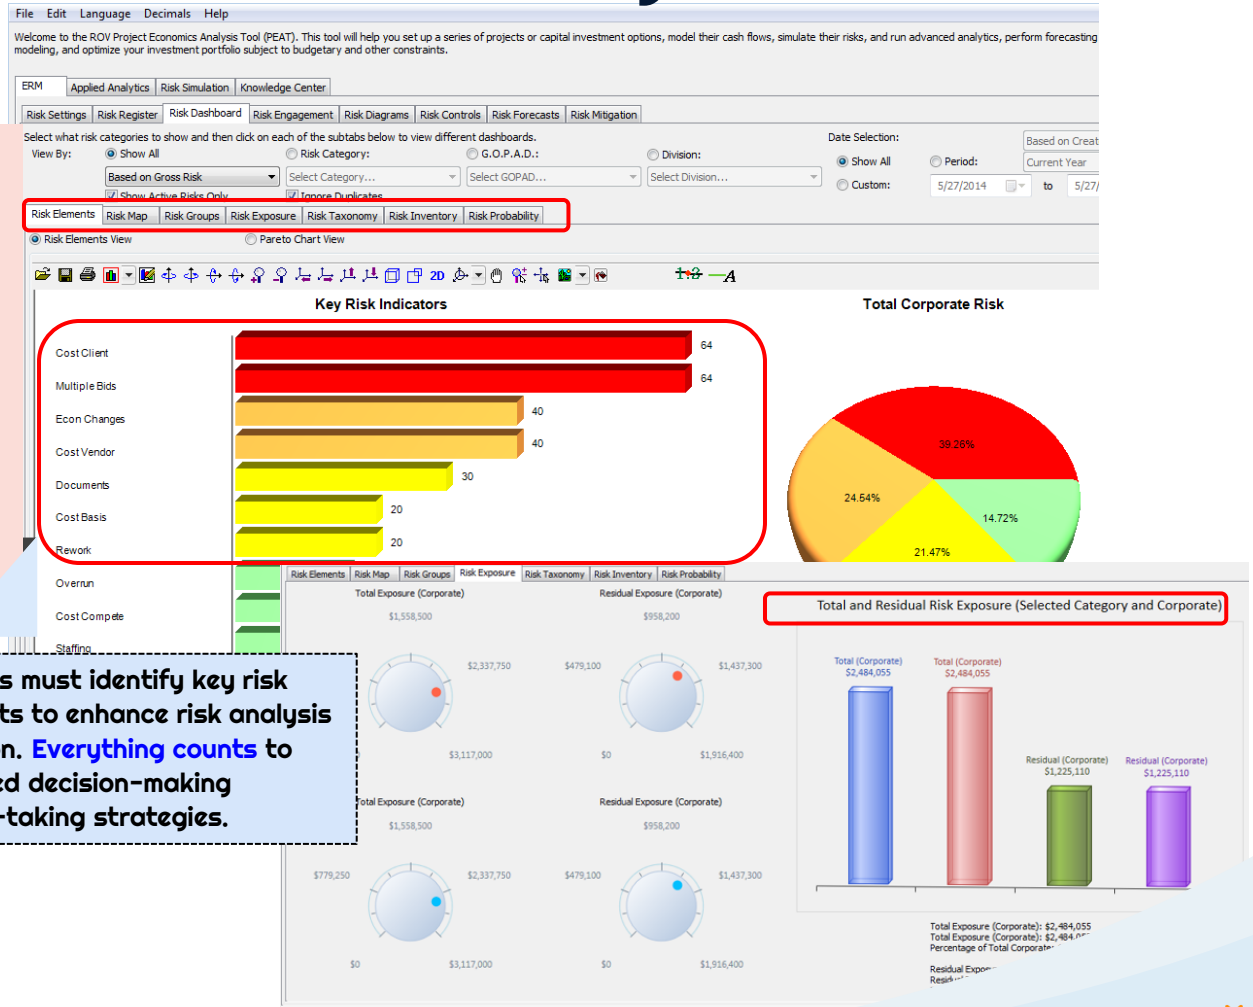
File Edit Language Decimals Help

Welcome to the ROV Project Economics Analysis Tool (PEAT). This tool will help you set up a series of projects or capital investment options, model their cash flows, simulate their risks, and run advanced analytics, perform forecasting modeling, and optimize your investment portfolio subject to budgetary and other constraints.

ERM | Applied Analytics | Risk Simulation | Knowledge Center

Risk Settings | Risk Register | Risk Dashboard | Risk Engagement | Risk Diagrams | Risk Controls | Risk Forecasts | Risk Mitigation

Select what risk categories to show and then click on each of the subtabs below to view different dashboards.

View By: Show All | Risk Category: | G.O.P.A.D.: | Division:

Based on Gross Risk | Select Category... | Select GOPAD... | Select Division...

Show Active Risks Only | Ignore Duplicates

Date Selection: Based on Creat | Show All | Period: Current Year | Custom: 5/27/2014 to 5/27/

Risk Elements | Risk Map | Risk Groups | Risk Exposure | Risk Taxonomy | Risk Inventory | Risk Probability

Risk Elements View | Pareto Chart View

2D

Key Risk Indicators

| | |
|---|---|
| Cost Client | 64 |
| Multiple Bids | 64 |
| Econ Changes | 40 |
| Cost Vendor | 40 |
| Documents | 30 |
| Cost Basis | 20 |
| Rework | 20 |
| Overrun | |
| Cost Compete | |
| Staffing | |

Total Corporate Risk

39.26%
24.54%
14.72%
21.47%

Risk Elements | Risk Map | Risk Groups | Risk Exposure | Risk Taxonomy | Risk Inventory | Risk Probability

Total Exposure (Corporate) $1,558,500 $2,337,750 $3,117,000

Residual Exposure (Corporate) $958,200 $479,100 $1,437,300 $0 $1,916,400

Total Exposure (Corporate) $1,558,500 $779,250 $2,337,750 $0 $3,117,000

Residual Exposure (Corporate) $958,200 $479,100 $1,437,300 $0 $1,916,400

Total and Residual Risk Exposure (Selected Category and Corporate)

Total (Corporate) $2,484,055
Total (Corporate) $2,484,055
Residual (Corporate) $1,225,110
Residual (Corporate) $1,225,110

Total Exposure (Corporate): $2,484,055
Total Exposure (Corporate): $2,484,0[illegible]
Percentage of Total Corporat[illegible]
Residual Expo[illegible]
Resid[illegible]

s must identify key risk ts to enhance risk analysis n. Everything counts to ed decision-making -taking strategies.